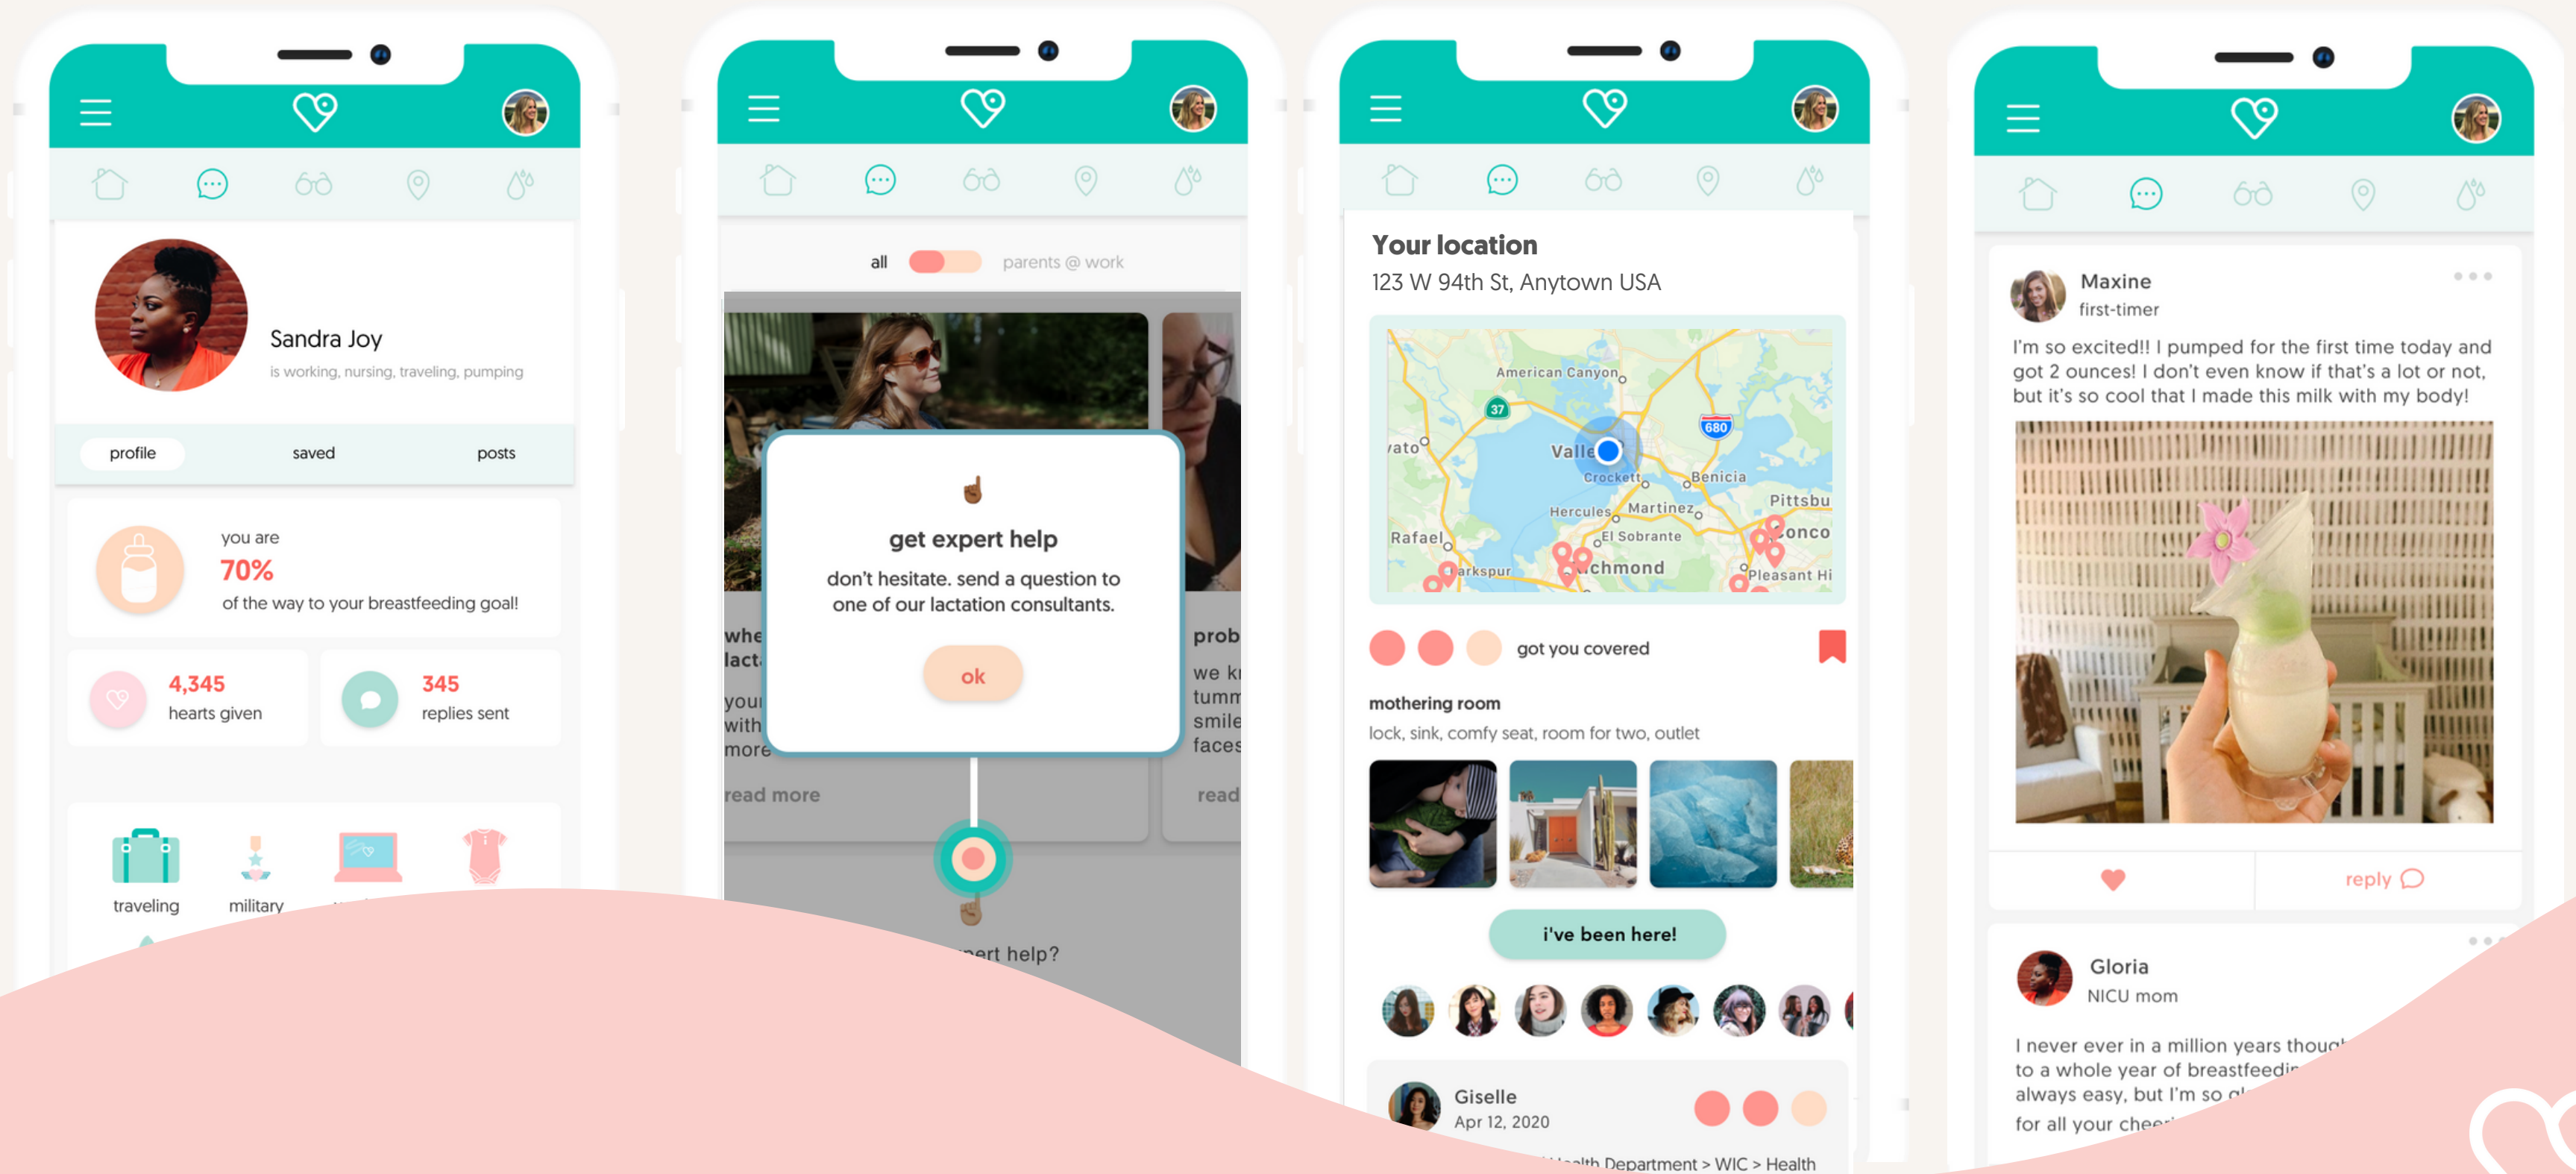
Sandra Joy
is working, nursing, traveling, pumping

profile saved posts

you are
70%
of the way to your breastfeeding goal!

4,345
hearts given

345
replies sent

traveling military

all parents @ work

whe
lact
your
with
more
read more

prob
we k
tumm
smile
faces
read

get expert help
don't hesitate. send a question to one of our lactation consultants.
ok

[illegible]ert help?

Your location
123 W 94th St, Anytown USA

American Canyon
37
680
Valle
Crockett
Benicia
Pittsbu
Hercules
Martinez
Rafael
El Sobrante
Conco
arkspur
chmond
Pleasant Hi
ato

got you covered

mothering room
lock, sink, comfy seat, room for two, outlet

i've been here!

Giselle
Apr 12, 2020
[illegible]alth Department > WIC > Health

Maxine
first-timer
I'm so excited!! I pumped for the first time today and got 2 ounces! I don't even know if that's a lot or not, but it's so cool that I made this milk with my body!

reply

Gloria
NICU mom
I never ever in a million years thoug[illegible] to a whole year of breastfeedin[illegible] always easy, but I'm so g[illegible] for all your chee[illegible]